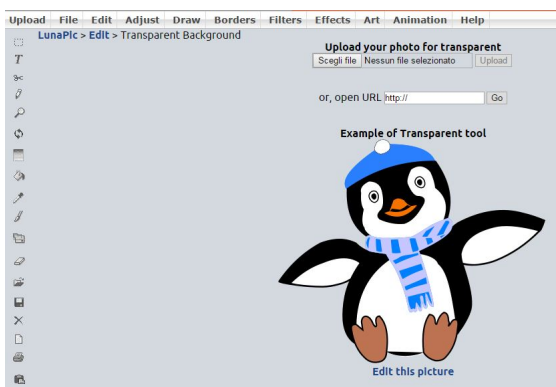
Upload File Edit Adjust Draw Borders Filters Effects Art Animation Help

LunaPic > Edit > Transparent Background

Upload your photo for transparent

Scegli file Nessun file selezionato Upload

or, open URL http:// Go

Example of Transparent tool

Edit this picture